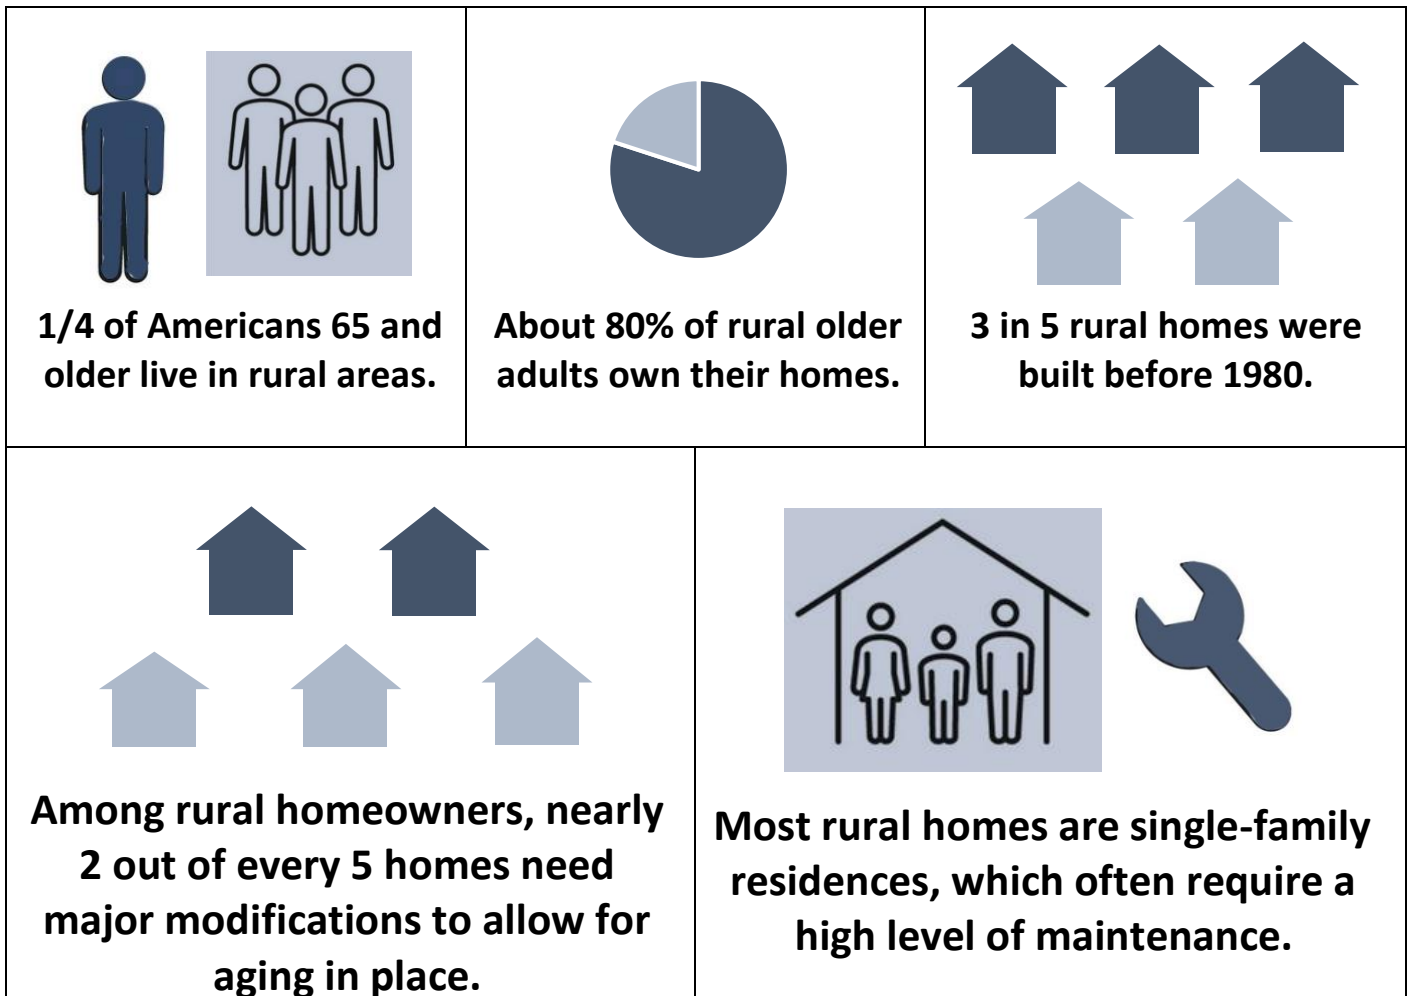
1/4 of Americans 65 and older live in rural areas.

About 80% of rural older adults own their homes.

3 in 5 rural homes were built before 1980.

Among rural homeowners, nearly 2 out of every 5 homes need major modifications to allow for aging in place.

Most rural homes are single-family residences, which often require a high level of maintenance.